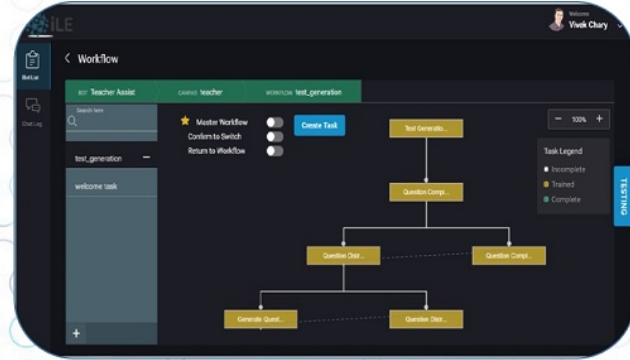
ILE

Welcome
Vivek Chary

Bot List

Chat Log

< Workflow

BOT Teacher Assist | CANVAS teacher | WORKFLOW test_generation

Search here

test_generation —

welcome task

+

Master Workflow

Confirm to Switch

Return to Workflow

Create Task

— 100% +

Task Legend

Incomplete

Trained

Complete

TESTING

Test Generatio...

Question Compl...

Question Distr...

Question Compl...

Generate Quest...

Question Distr...